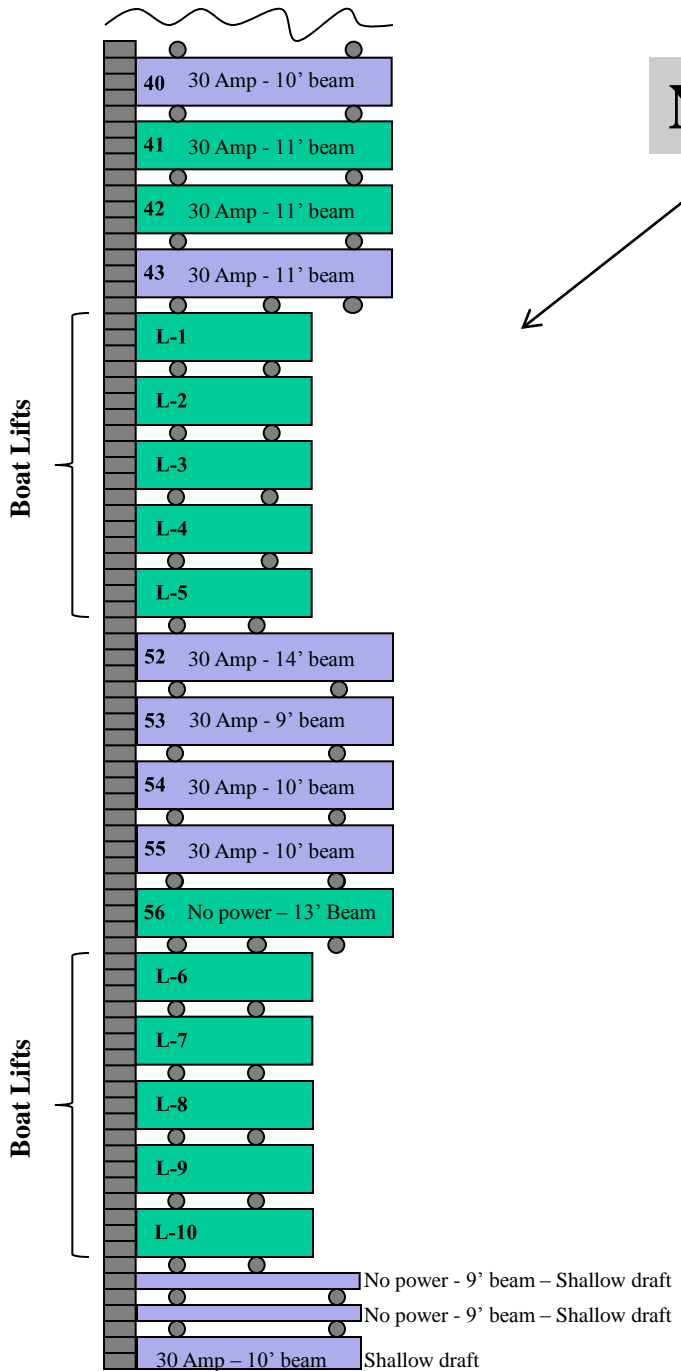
40 30 Amp - 10’ beam
41 30 Amp - 11’ beam
42 30 Amp - 11’ beam
43 30 Amp - 11’ beam
L-1
L-2
L-3
L-4
L-5
Boat Lifts
52 30 Amp - 14’ beam
53 30 Amp - 9’ beam
54 30 Amp - 10’ beam
55 30 Amp - 10’ beam
56 No power – 13’ Beam
L-6
L-7
L-8
L-9
L-10
Boat Lifts
No power - 9’ beam – Shallow draft
No power - 9’ beam – Shallow draft
30 Amp – 10’ beam Shallow draft

N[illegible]